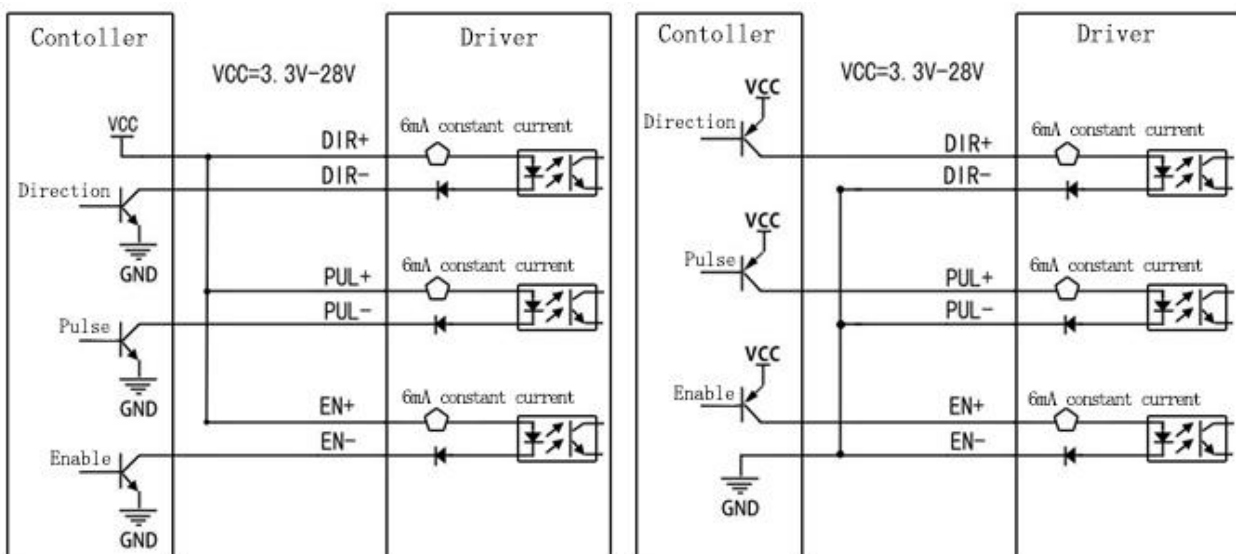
Contoller

VCC=3.3V-28V

Driver

VCC

DIR+

6mA constant current

Direction

DIR-

GND

PUL+

6mA constant current

PUL-

Pulse

GND

EN+

6mA constant current

EN-

Enable

GND

Contoller

VCC=3.3V-28V

Driver

VCC

Direction

DIR+

6mA constant current

DIR-

VCC

Pulse

PUL+

6mA constant current

PUL-

VCC

Enable

EN+

6mA constant current

EN-

GND